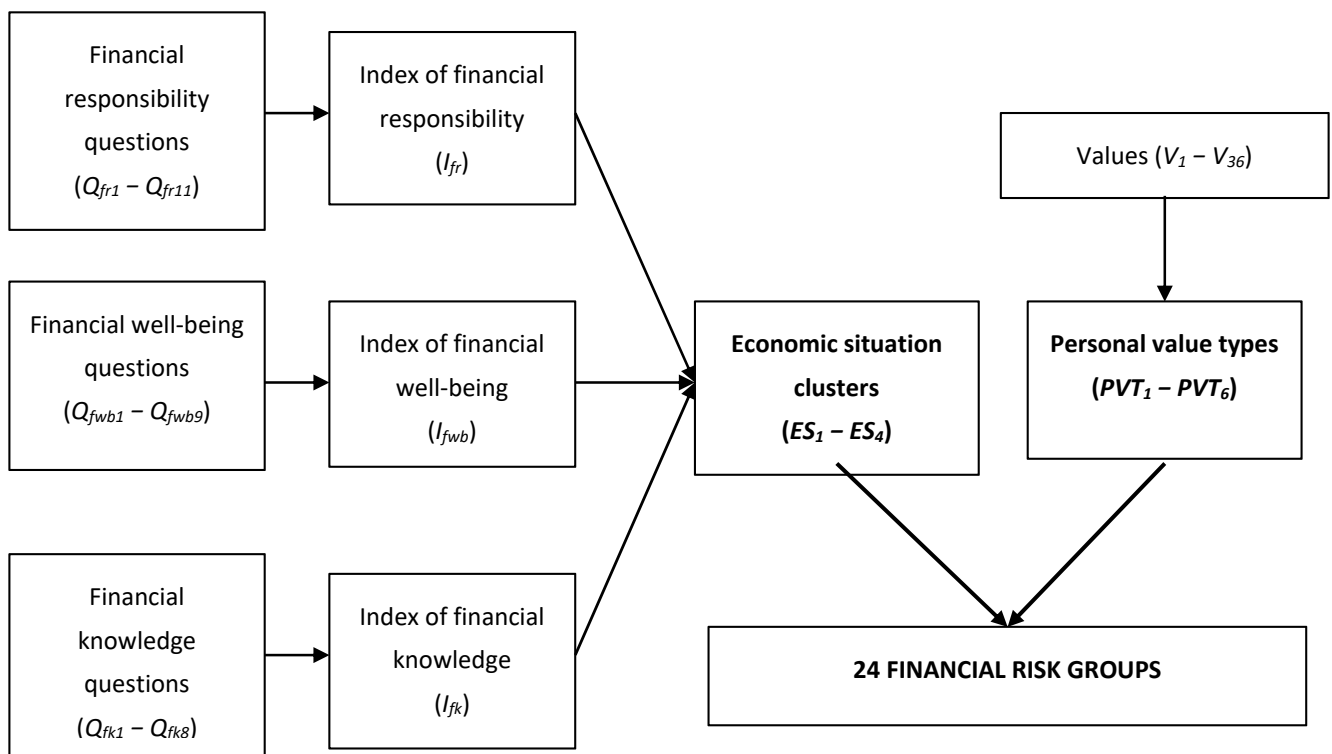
Financial responsibility questions ($Q_{fr1} - Q_{fr11}$)

Index of financial responsibility ($I_{fr}$)

Values ($V_1 - V_{36}$)

Financial well-being questions ($Q_{fwb1} - Q_{fwb9}$)

Index of financial well-being ($I_{fwb}$)

**Economic situation clusters ($ES_1 - ES_4$)**

**Personal value types ($PVT_1 - PVT_6$)**

Financial knowledge questions ($Q_{fk1} - Q_{fk8}$)

Index of financial knowledge ($I_{fk}$)

**24 FINANCIAL RISK GROUPS**